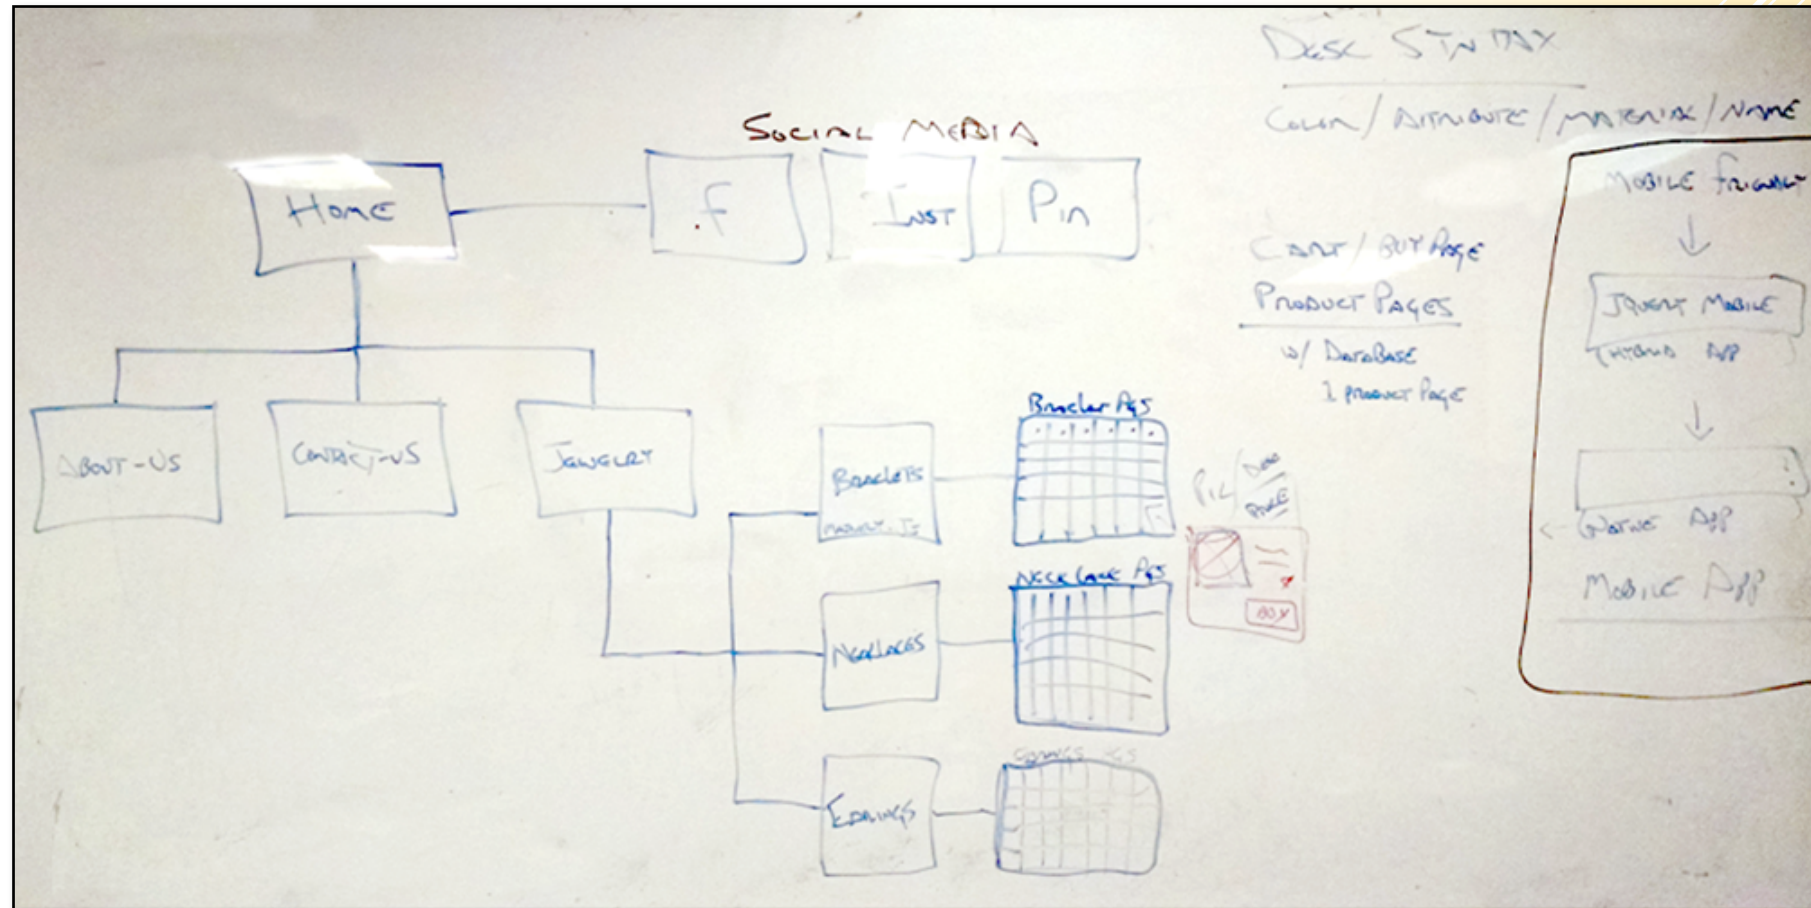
DESC SYNTAX

COLOR / ATTRIBUTE / MATERIAL / NAME

SOCIAL MEDIA

HOME

f

INST

Pin

CART / BUY PAGE

PRODUCT PAGES

w/ DATABASE

1 product Page

MOBILE friendly

JQUERY MOBILE

HYBRID APP

NATIVE APP

MOBILE APP

ABOUT-US

CONTACT-US

JEWELRY

BRACLETS

PRODUCT.JS

Braclet Pgs

NECKLACES

Neck Lace Pgs

EARINGS

EARINGS PGS

PIC

DESC

PRICE

BUY